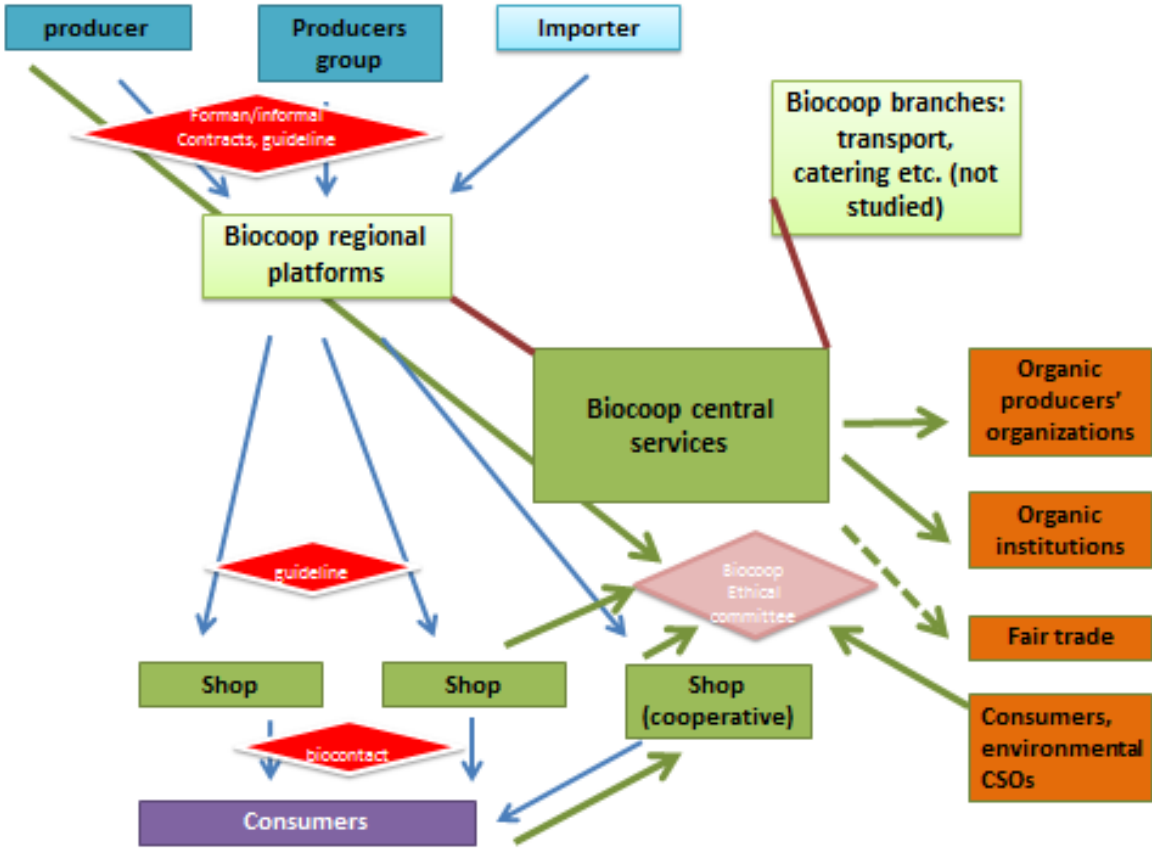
producer

Producers group

Importer

Forman/informal Contracts, guideline

Biocoop branches: transport, catering etc. (not studied)

Biocoop regional platforms

Biocoop central services

Organic producers' organizations

Organic institutions

Fair trade

guideline

Biocoop Ethical committee

Shop

Shop

Shop (cooperative)

Consumers, environmental CSOs

biocontact

Consumers